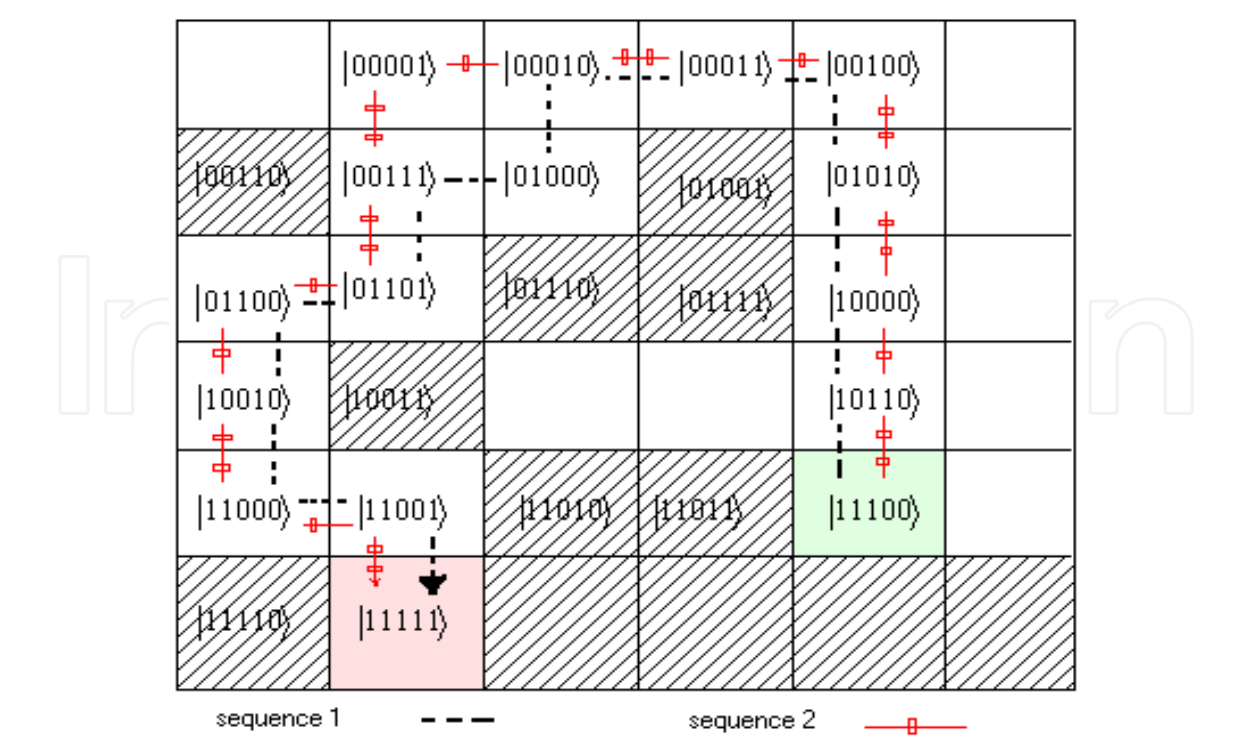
|  | $|00001\rangle$ | $|00010\rangle$ | $|00011\rangle$ | $|00100\rangle$ |  |
|---|---|---|---|---|---|
| $|00110\rangle$ | $|00111\rangle$ | $|01000\rangle$ | $|01001\rangle$ | $|01010\rangle$ |  |
| $|01100\rangle$ | $|01101\rangle$ | $|01110\rangle$ | $|01111\rangle$ | $|10000\rangle$ |  |
| $|10010\rangle$ | $|10011\rangle$ |  |  | $|10110\rangle$ |  |
| $|11000\rangle$ | $|11001\rangle$ | $|11010\rangle$ | $|11011\rangle$ | $|11100\rangle$ |  |
| $|11110\rangle$ | $|11111\rangle$ |  |  |  |  |

sequence 1

sequence 2